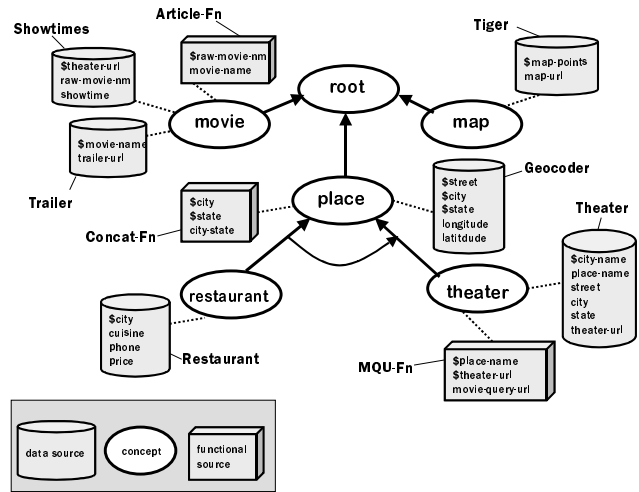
Showtimes
$theater-url
raw-movie-nm
showtime

Article-Fn
$raw-movie-nm
movie-name

root

Tiger
$map-points
map-url

movie

map

$movie-name
trailer-url

Trailer

$city
$state
city-state

Concat-Fn

place

$street
$city
$state
longitude
latitdude

Geocoder

Theater
$city-name
place-name
street
city
state
theater-url

restaurant

theater

$city
cuisine
phone
price

Restaurant

MQU-Fn
$place-name
$theater-url
movie-query-url

data source

concept

functional source